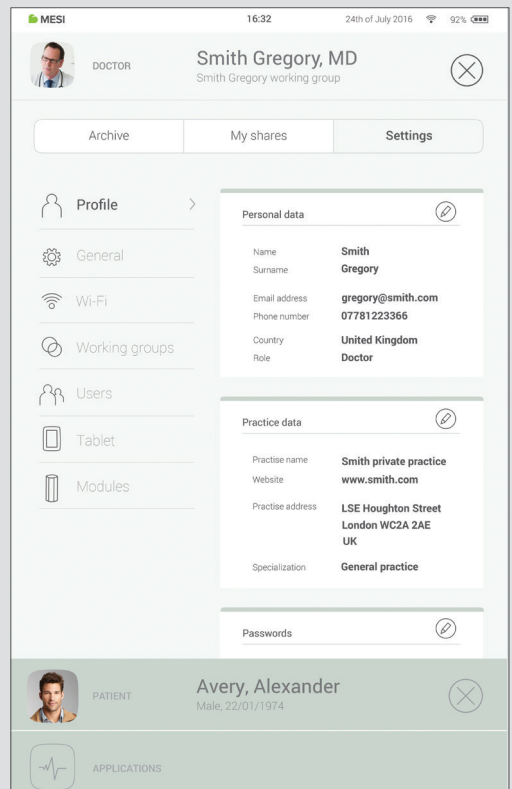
MESI 16:32 24th of July 2016 92%

DOCTOR

Smith Gregory, MD
Smith Gregory working group

Archive | My shares | Settings

Profile >
General
Wi-Fi
Working groups
Users
Tablet
Modules

Personal data

Name Smith
Surname Gregory

Email address gregory@smith.com
Phone number 07781223366

Country United Kingdom
Role Doctor

Practice data

Practise name Smith private practice
Website www.smith.com

Practise address LSE Houghton Street London WC2A 2AE UK

Specialization General practice

Passwords

PATIENT

Avery, Alexander
Male, 22/01/1974

APPLICATIONS